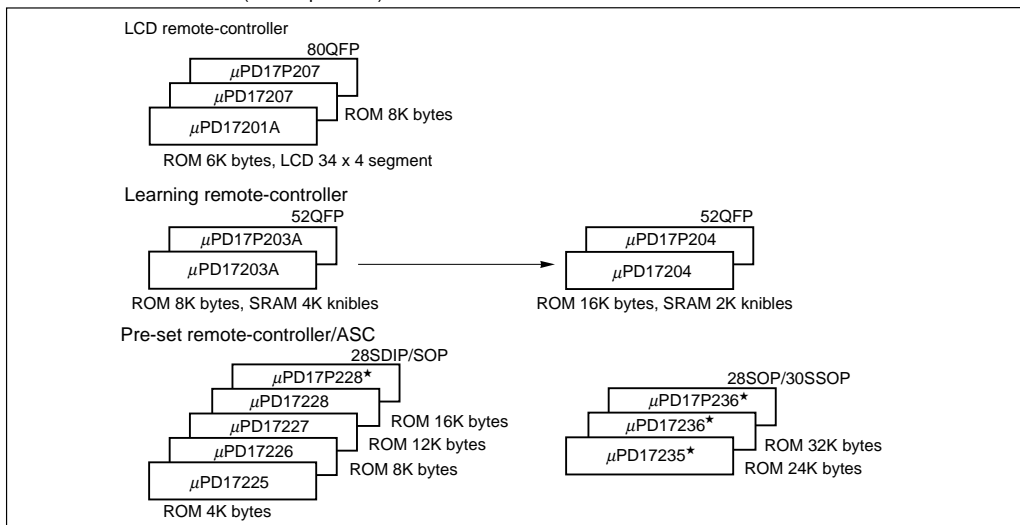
LCD remote-controller

80QFP

$\mu$PD17P207

$\mu$PD17207

ROM 8K bytes

$\mu$PD17201A

ROM 6K bytes, LCD 34 x 4 segment

Learning remote-controller

52QFP

$\mu$PD17P203A

$\mu$PD17203A

ROM 8K bytes, SRAM 4K knibles

52QFP

$\mu$PD17P204

$\mu$PD17204

ROM 16K bytes, SRAM 2K knibles

Pre-set remote-controller/ASC

28SDIP/SOP

$\mu$PD17P228★

$\mu$PD17228

ROM 16K bytes

$\mu$PD17227

ROM 12K bytes

$\mu$PD17226

ROM 8K bytes

$\mu$PD17225

ROM 4K bytes

28SOP/30SSOP

$\mu$PD17P236★

$\mu$PD17236★

ROM 32K bytes

$\mu$PD17235★

ROM 24K bytes